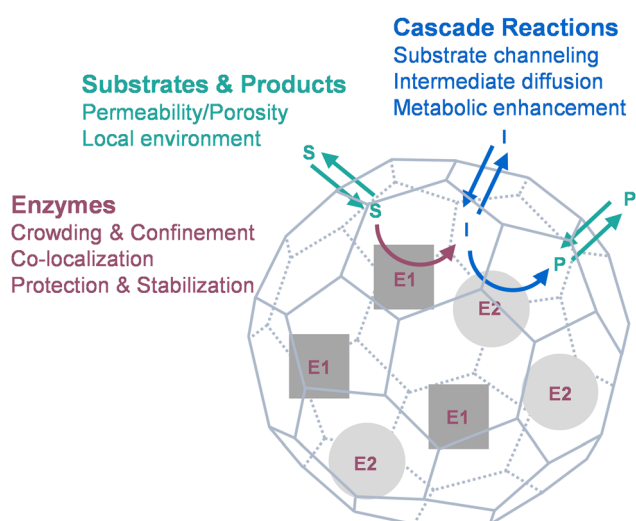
Cascade Reactions
Substrate channeling
Intermediate diffusion
Metabolic enhancement

Substrates & Products
Permeability/Porosity
Local environment

Enzymes
Crowding & Confinement
Co-localization
Protection & Stabilization

S
S
I
I
P
P
E1
E2
E1
E2
E1
E2